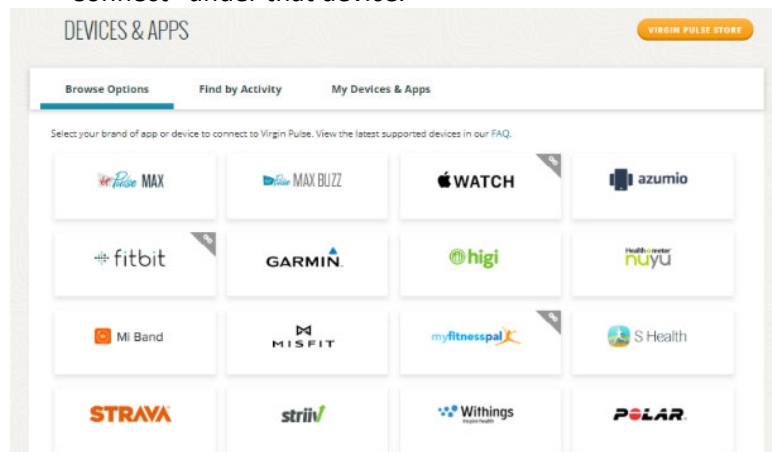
"connect" under that device.

DEVICES & APPS

VIRGIN PULSE STORE

Browse Options | Find by Activity | My Devices & Apps

Select your brand of app or device to connect to Virgin Pulse. View the latest supported devices in our FAQ.

Virgin Pulse MAX

Virgin Pulse MAX BUZZ

WATCH

azumio

fitbit

GARMIN.

higi

Health o meter nuyu

Mi Band

MISFIT

myfitnesspal

S Health

STRAVA

striiv

Withings

POLAR.